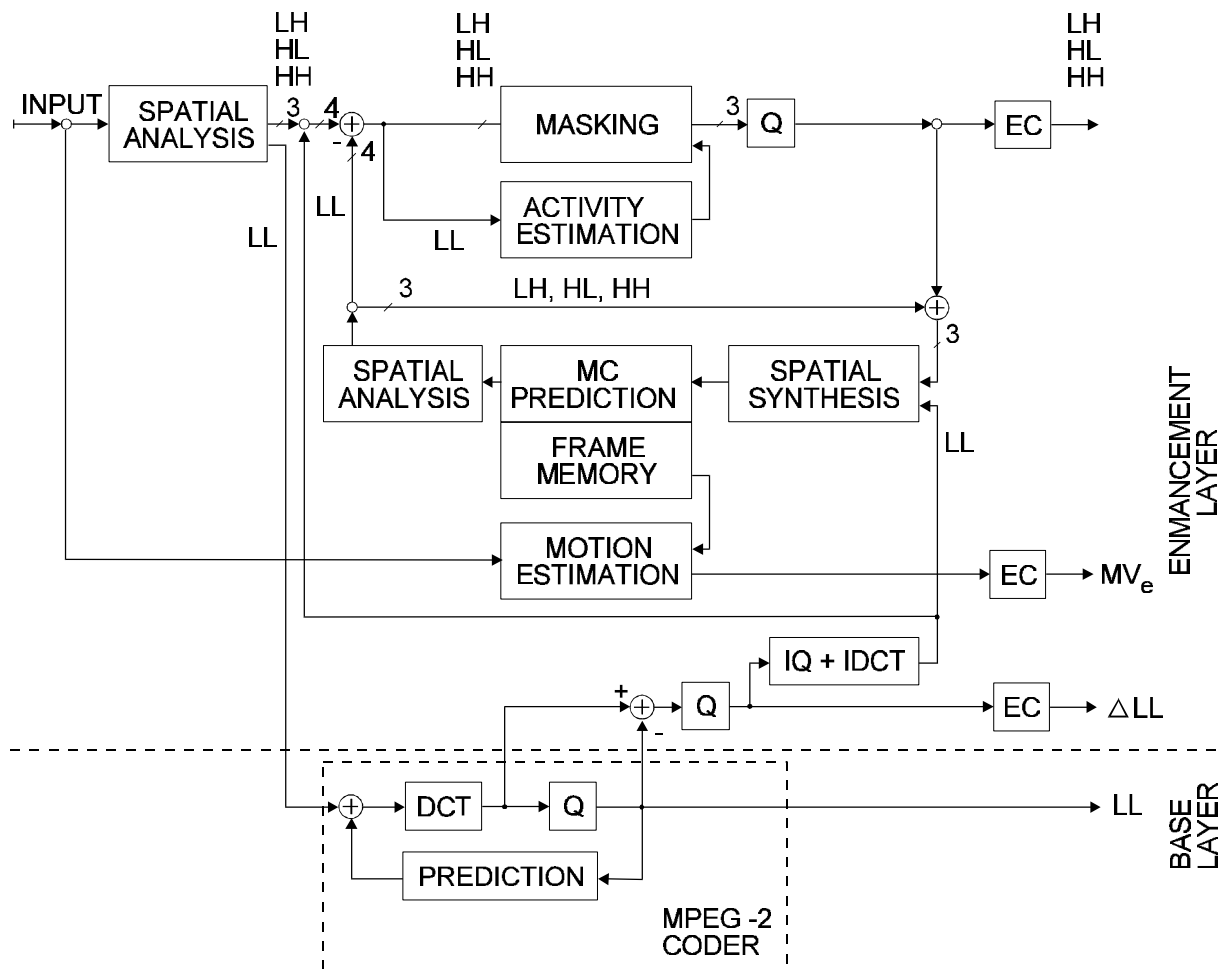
LH
HL
HH

LH
HL
HH

LH
HL
HH

INPUT

SPATIAL ANALYSIS

3

4

-

4

MASKING

3

Q

EC

LL

ACTIVITY ESTIMATION

LL

LL

3

LH, HL, HH

3

SPATIAL ANALYSIS

MC PREDICTION

SPATIAL SYNTHESIS

FRAME MEMORY

LL

MOTION ESTIMATION

EC

$MV_e$

ENMANCEMENT LAYER

IQ + IDCT

+

-

Q

EC

$\triangle$LL

DCT

Q

LL

BASE LAYER

PREDICTION

MPEG -2 CODER